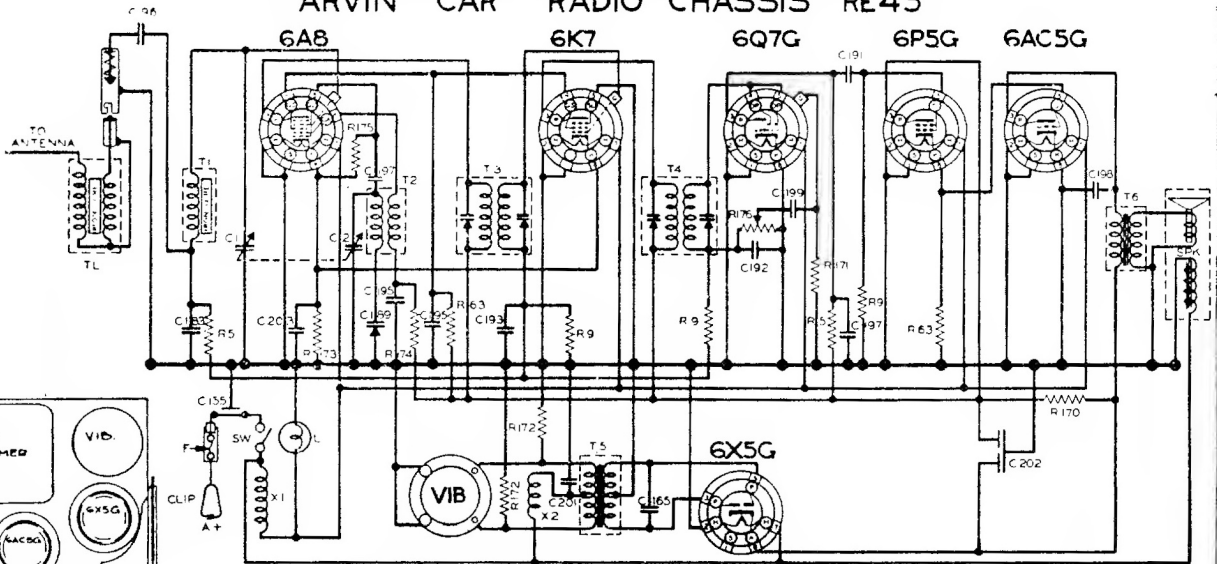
ARVIN CAR RADIO CHASSIS RE45

C 96

6A8

6K7

6Q7G

C191

6P5G

6AC5G

TO ANTENNA

TL

T1

R175

C197

T2

T3

T4

C199

R176

C192

C198

T6

SPK

C1

C2

C183

R5

C207

R173

C195

C189

R174

C196

R163

C193

R9

R9

R171

R15

C197

R9

R63

C135

F

SW

L

CLIP

A +

X1

R172

R172

VIB

T5

X2

C201

C165

6X5G

R 170

C 202

MER

VIB.

6X5G

6AC5G